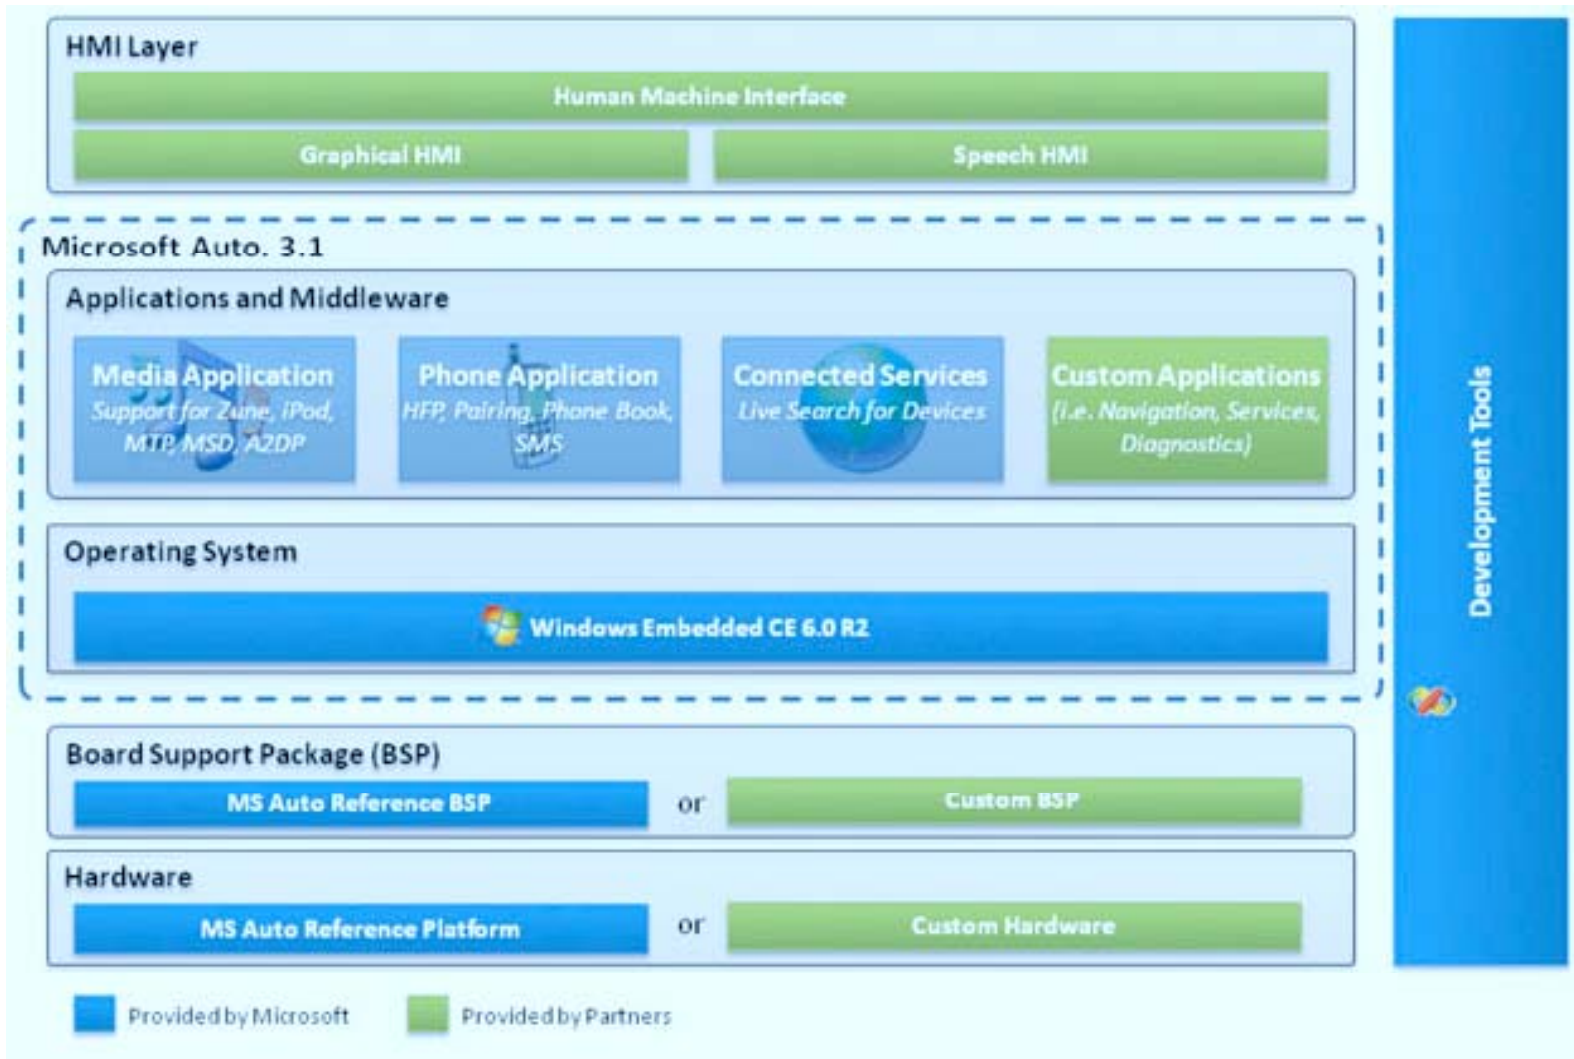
HMI Layer

Human Machine Interface

Graphical HMI

Speech HMI

Microsoft Auto. 3.1

Applications and Middleware

Media Application
Support for Zune, iPod, MTP, MSD, A2DP

Phone Application
HFP, Pairing, Phone Book, SMS

Connected Services
Live Search for Devices

Custom Applications
(i.e. Navigation, Services, Diagnostics)

Operating System

Windows Embedded CE 6.0 R2

Board Support Package (BSP)

MS Auto Reference BSP

or

Custom BSP

Hardware

MS Auto Reference Platform

or

Custom Hardware

Development Tools

Provided by Microsoft

Provided by Partners